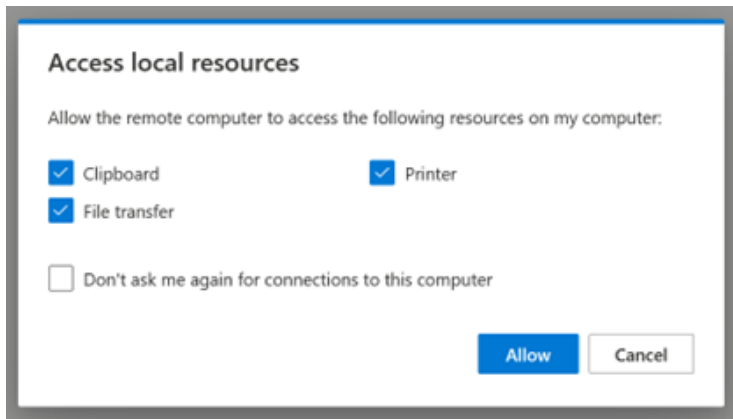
Access local resources

Allow the remote computer to access the following resources on my computer:

Clipboard

Printer

File transfer

Don't ask me again for connections to this computer

Allow

Cancel